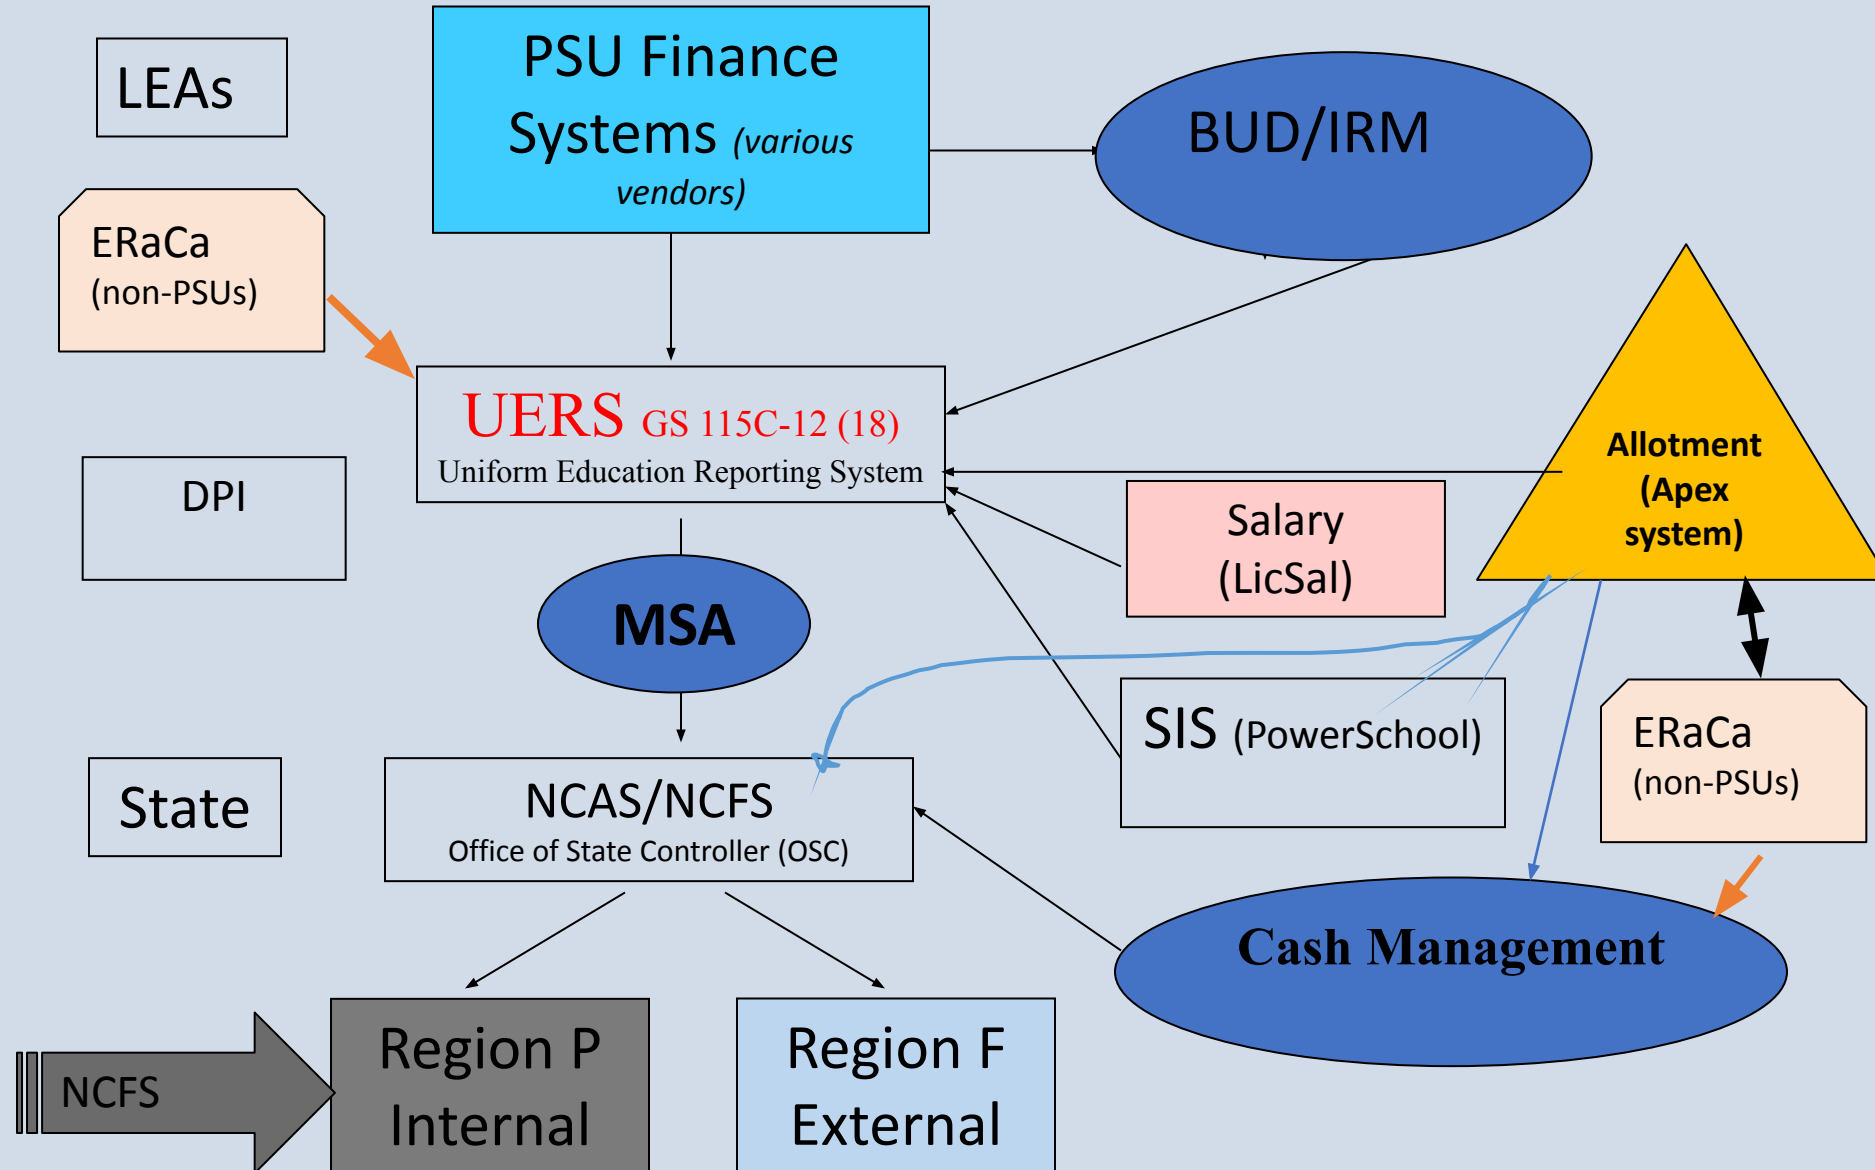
LEAs

PSU Finance Systems (various vendors)

BUD/IRM

ERaCa (non-PSUs)

UERS GS 115C-12 (18)
Uniform Education Reporting System

DPI

Allotment (Apex system)

Salary (LicSal)

MSA

SIS (PowerSchool)

ERaCa (non-PSUs)

State

NCAS/NCFS
Office of State Controller (OSC)

Cash Management

NCFS

Region P Internal

Region F External